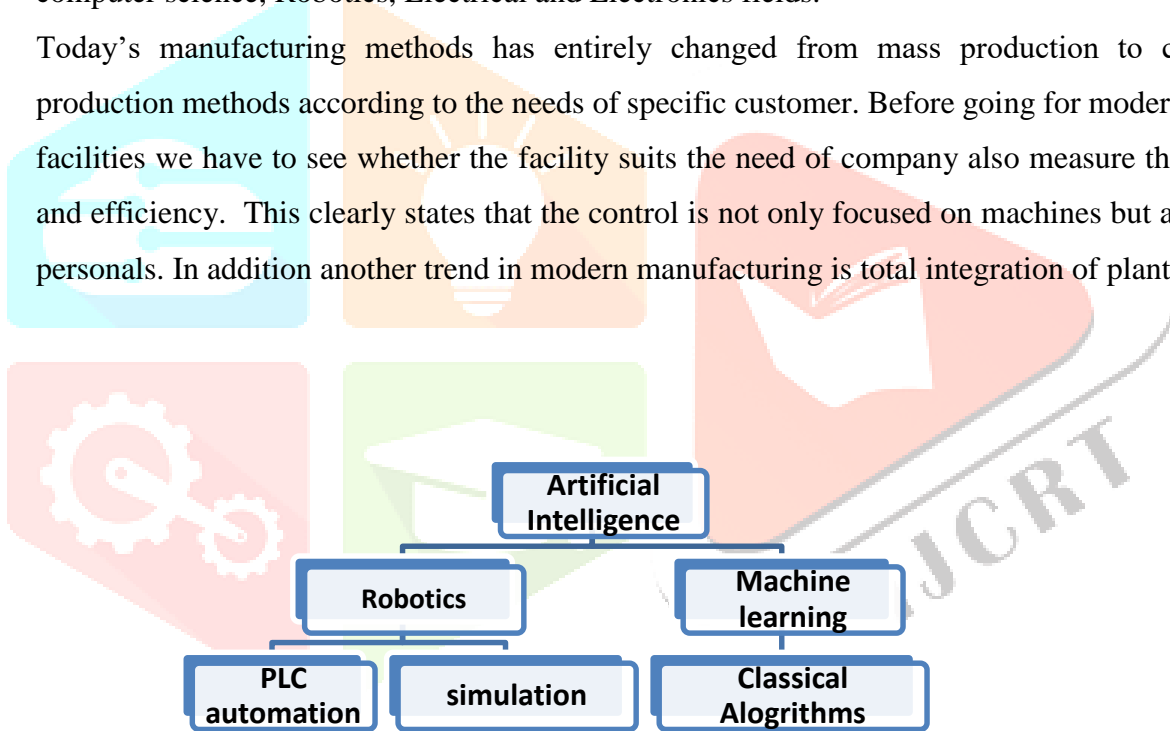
computer science, Robotics, Electrical and Electronics fields.

Today's manufacturing methods has entirely changed from mass production to c production methods according to the needs of specific customer. Before going for moder facilities we have to see whether the facility suits the need of company also measure th and efficiency. This clearly states that the control is not only focused on machines but a personals. In addition another trend in modern manufacturing is total integration of plant

Artificial Intelligence

Robotics

Machine learning

PLC automation

simulation

Classical Alogrithms

IJCRT